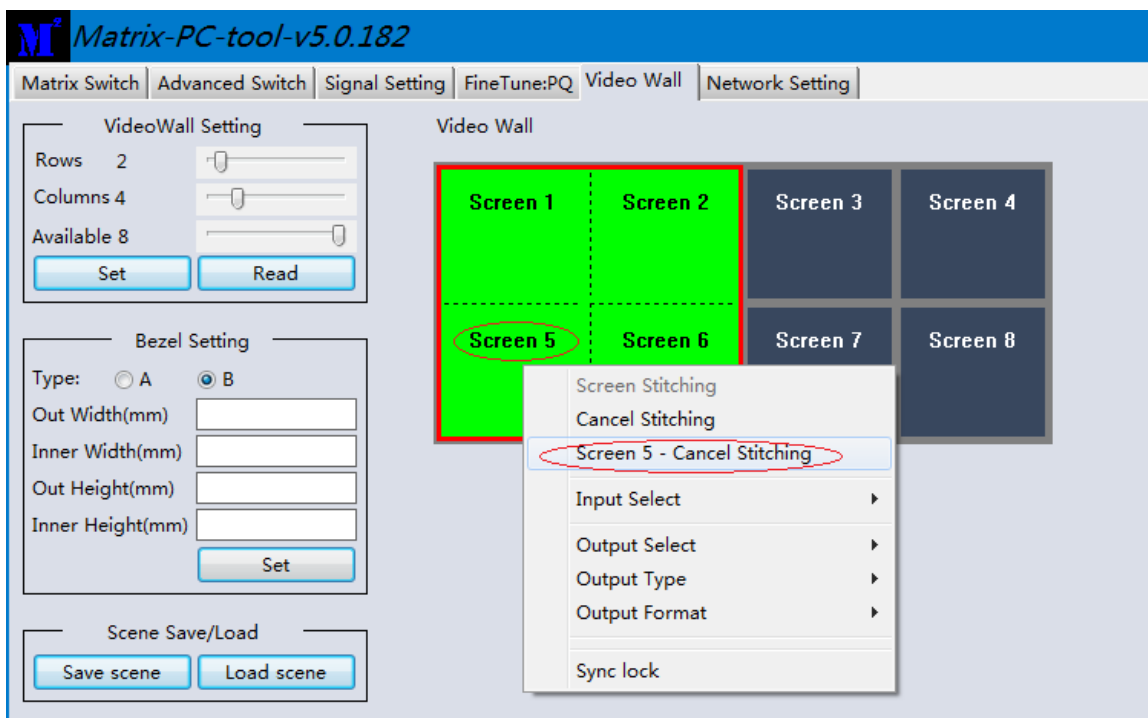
M Matrix-PC-tool-v5.0.182

Matrix Switch | Advanced Switch | Signal Setting | FineTune:PQ | Video Wall | Network Setting

VideoWall Setting
Rows 2
Columns 4
Available 8
Set
Read

Bezel Setting
Type: A B
Out Width(mm)
Inner Width(mm)
Out Height(mm)
Inner Height(mm)
Set

Scene Save/Load
Save scene
Load scene

Video Wall

Screen 1
Screen 2
Screen 3
Screen 4
Screen 5
Screen 6
Screen 7
Screen 8

Screen Stitching
Cancel Stitching
Screen 5 - Cancel Stitching
Input Select
Output Select
Output Type
Output Format
Sync lock